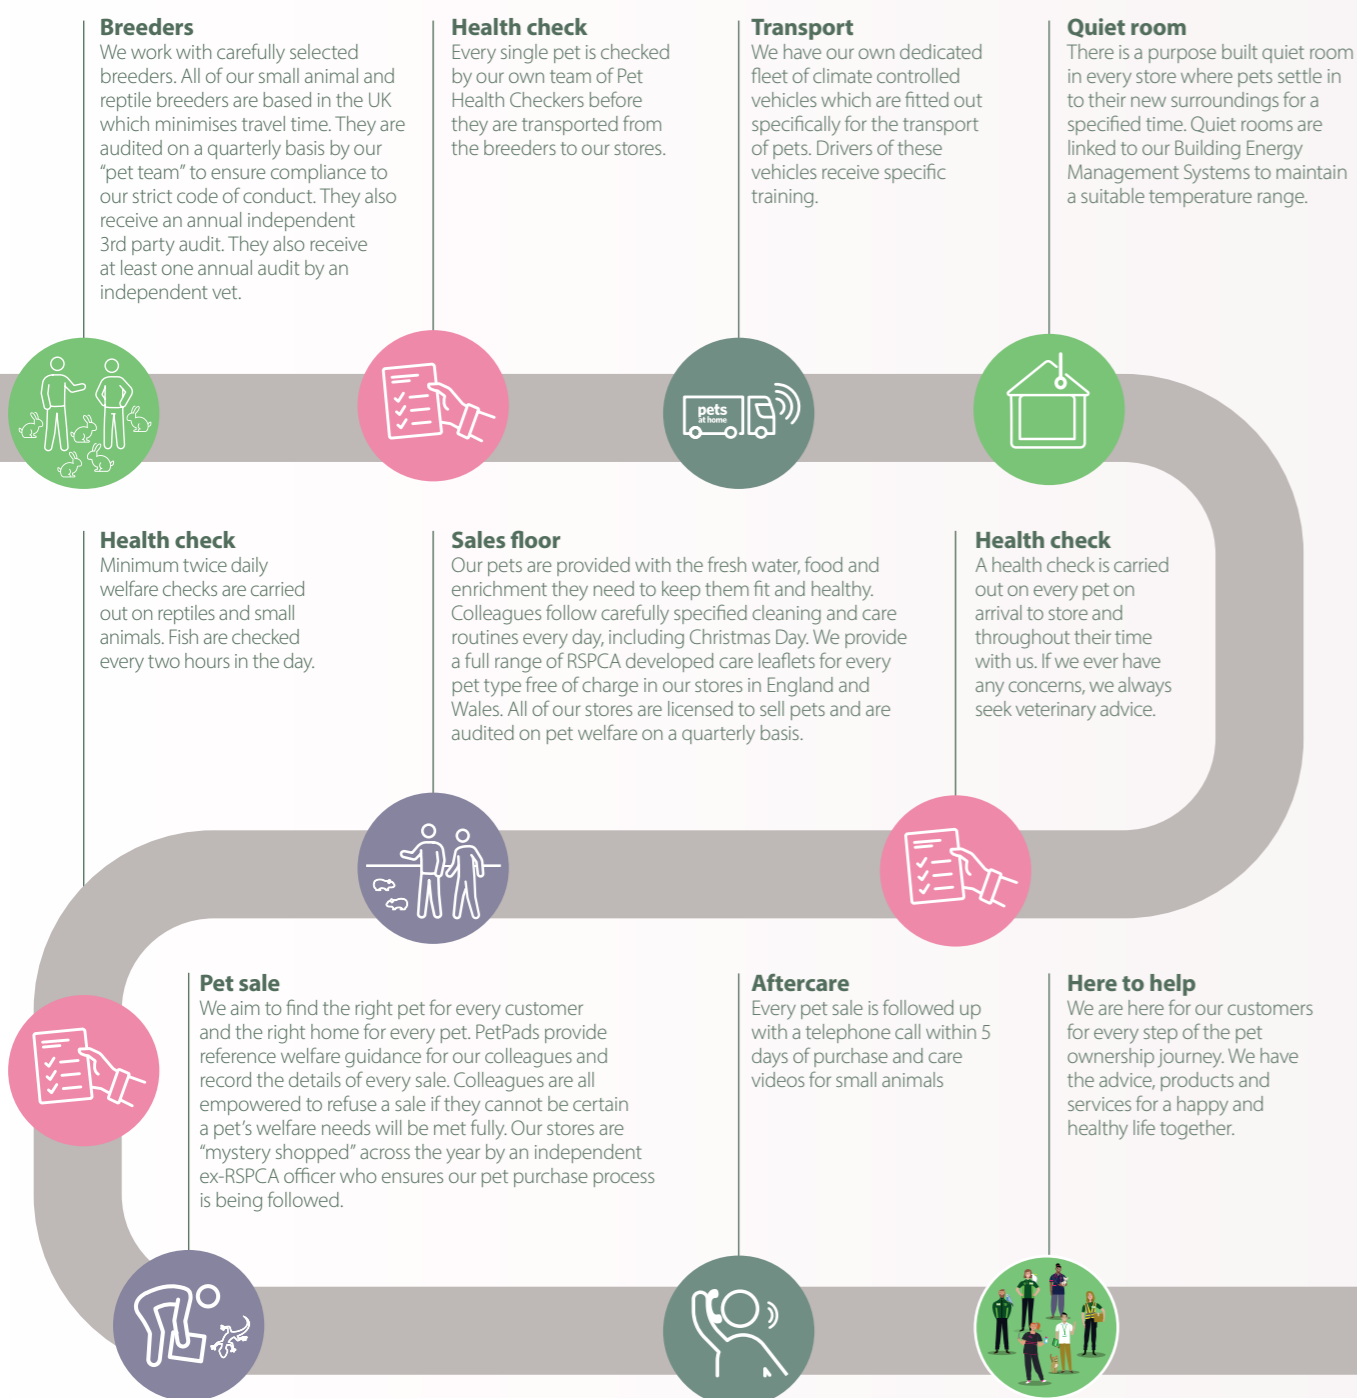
Breeders
We work with carefully selected breeders. All of our small animal and reptile breeders are based in the UK which minimises travel time. They are audited on a quarterly basis by our "pet team" to ensure compliance to our strict code of conduct. They also receive an annual independent 3rd party audit. They also receive at least one annual audit by an independent vet.

Health check
Every single pet is checked by our own team of Pet Health Checkers before they are transported from the breeders to our stores.

Transport
We have our own dedicated fleet of climate controlled vehicles which are fitted out specifically for the transport of pets. Drivers of these vehicles receive specific training.

Quiet room
There is a purpose built quiet room in every store where pets settle in to their new surroundings for a specified time. Quiet rooms are linked to our Building Energy Management Systems to maintain a suitable temperature range.

pets at home

Health check
Minimum twice daily welfare checks are carried out on reptiles and small animals. Fish are checked every two hours in the day.

Sales floor
Our pets are provided with the fresh water, food and enrichment they need to keep them fit and healthy. Colleagues follow carefully specified cleaning and care routines every day, including Christmas Day. We provide a full range of RSPCA developed care leaflets for every pet type free of charge in our stores in England and Wales. All of our stores are licensed to sell pets and are audited on pet welfare on a quarterly basis.

Health check
A health check is carried out on every pet on arrival to store and throughout their time with us. If we ever have any concerns, we always seek veterinary advice.

Pet sale
We aim to find the right pet for every customer and the right home for every pet. PetPads provide reference welfare guidance for our colleagues and record the details of every sale. Colleagues are all empowered to refuse a sale if they cannot be certain a pet's welfare needs will be met fully. Our stores are "mystery shopped" across the year by an independent ex-RSPCA officer who ensures our pet purchase process is being followed.

Aftercare
Every pet sale is followed up with a telephone call within 5 days of purchase and care videos for small animals

Here to help
We are here for our customers for every step of the pet ownership journey. We have the advice, products and services for a happy and healthy life together.